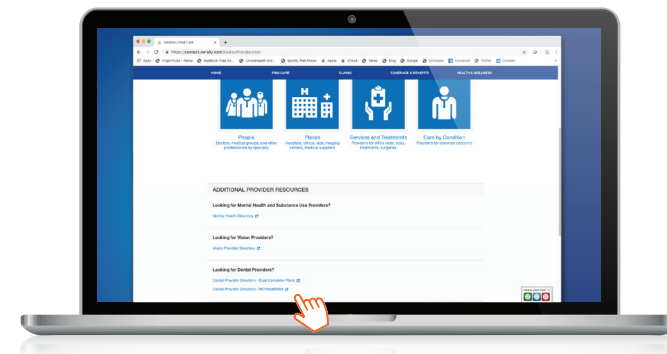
Isolved | Find Care

https://connect.werally.com/medical/provider/root

Apps · Angel Fulla - Home · RadioLab: Free Cu... · LinkedHealth Uni... · Spotify Web Player · Apple · iCloud · Yahoo · Bing · Google · Wikipedia · Facebook · Twitter · LinkedIn

HOME FIND CARE CLAIMS COVERAGE & BENEFITS HEALTH & WELLNESS

People
Doctors, medical groups, and other professionals by specialty

Places
Hospitals, clinics, labs, imaging centers, medical suppliers

Services and Treatments
Providers for office visits, tests, treatments, surgeries

Care by Condition
Providers for common concerns

ADDITIONAL PROVIDER RESOURCES

Looking for Mental Health and Substance Use Providers?

Mental Health Directory

Looking for Vision Providers?

Vision Provider Directory

Looking for Dental Providers?

Dental Provider Directory - Dual Complete Plans

Dental Provider Directory - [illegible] Healthcare

How's your visit?